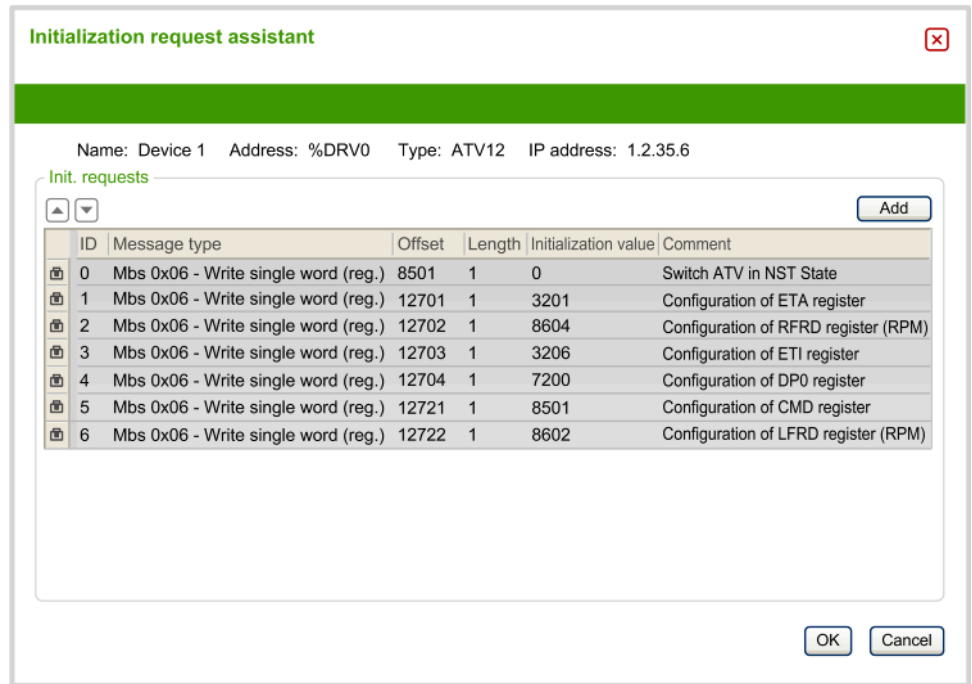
Initialization request assistant

Name: Device 1 Address: %DRV0 Type: ATV12 IP address: 1.2.35.6

Init. requests

Add

| ID | Message type | Offset | Length | Initialization value | Comment |
|---|---|---|---|---|---|
| 0 | Mbs 0x06 - Write single word (reg.) | 8501 | 1 | 0 | Switch ATV in NST State |
| 1 | Mbs 0x06 - Write single word (reg.) | 12701 | 1 | 3201 | Configuration of ETA register |
| 2 | Mbs 0x06 - Write single word (reg.) | 12702 | 1 | 8604 | Configuration of RFRD register (RPM) |
| 3 | Mbs 0x06 - Write single word (reg.) | 12703 | 1 | 3206 | Configuration of ETI register |
| 4 | Mbs 0x06 - Write single word (reg.) | 12704 | 1 | 7200 | Configuration of DP0 register |
| 5 | Mbs 0x06 - Write single word (reg.) | 12721 | 1 | 8501 | Configuration of CMD register |
| 6 | Mbs 0x06 - Write single word (reg.) | 12722 | 1 | 8602 | Configuration of LFRD register (RPM) |

OK Cancel